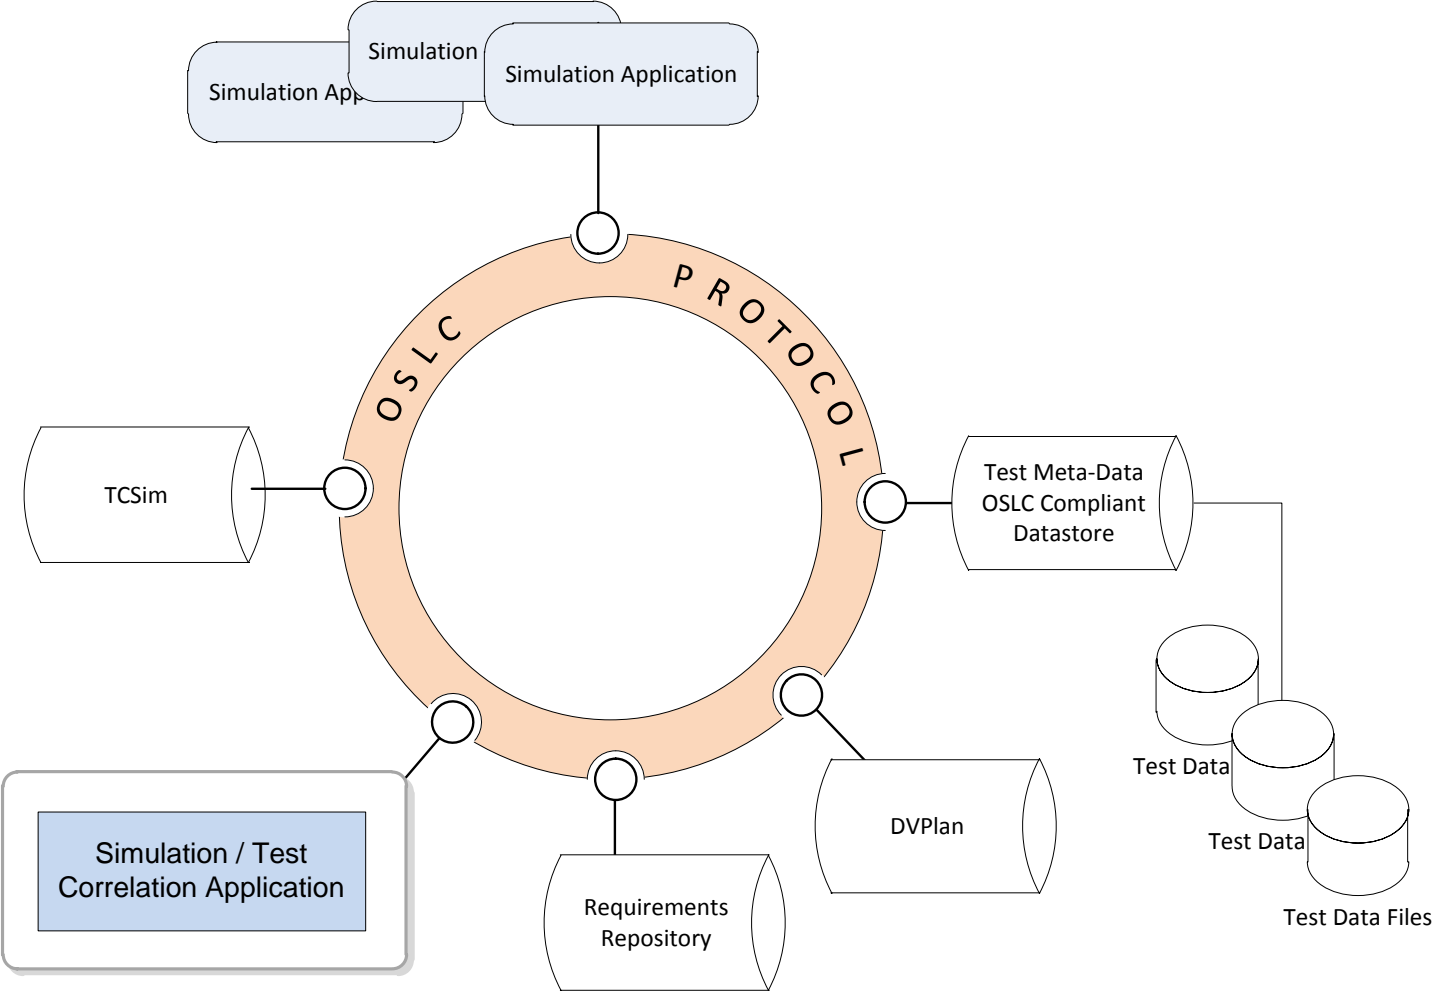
Simulation App

Simulation

Simulation Application

OSLC PROTOCOL

TCSim

Test Meta-Data OSLC Compliant Datastore

Test Data

Test Data

Test Data Files

DVPlan

Requirements Repository

Simulation / Test Correlation Application